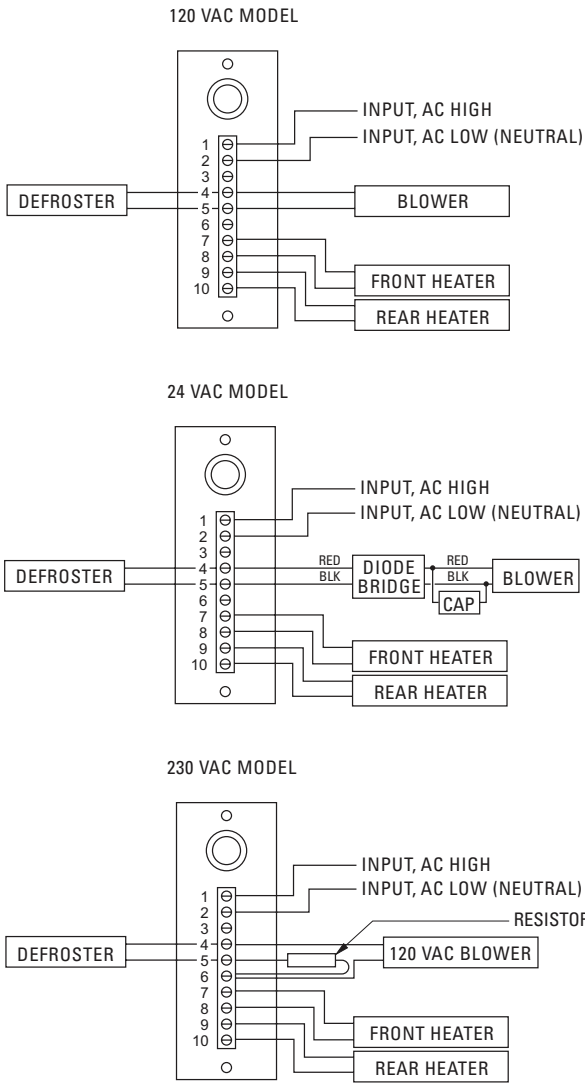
120 VAC MODEL

1
2
3
4
5
6
7
8
9
10

INPUT, AC HIGH
INPUT, AC LOW (NEUTRAL)
DEFROSTER
BLOWER
FRONT HEATER
REAR HEATER

24 VAC MODEL

1
2
3
4
5
6
7
8
9
10

INPUT, AC HIGH
INPUT, AC LOW (NEUTRAL)
DEFROSTER
RED
BLK
DIODE BRIDGE
RED
BLK
CAP
BLOWER
FRONT HEATER
REAR HEATER

230 VAC MODEL

1
2
3
4
5
6
7
8
9
10

INPUT, AC HIGH
INPUT, AC LOW (NEUTRAL)
RESISTOR
DEFROSTER
120 VAC BLOWER
FRONT HEATER
REAR HEATER